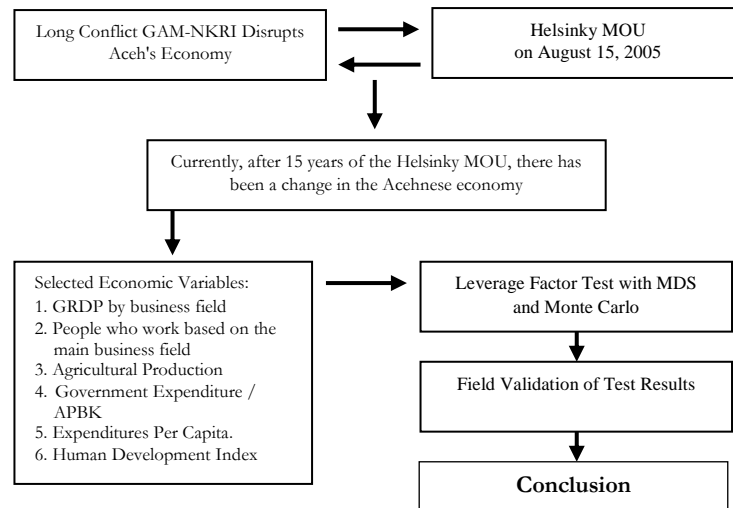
Long Conflict GAM-NKRI Disrupts Aceh's Economy

Helsinky MOU on August 15, 2005

Currently, after 15 years of the Helsinky MOU, there has been a change in the Acehnese economy

Selected Economic Variables:
1. GRDP by business field
2. People who work based on the main business field
3. Agricultural Production
4. Government Expenditure / APBK
5. Expenditures Per Capita.
6. Human Development Index

Leverage Factor Test with MDS and Monte Carlo

Field Validation of Test Results

Conclusion